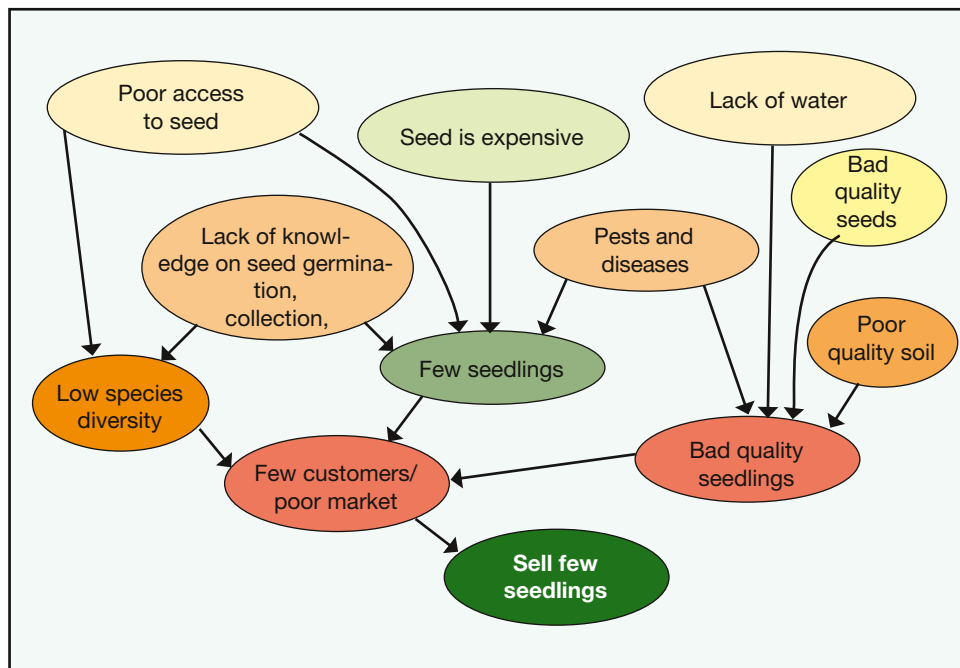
Poor access to seed

Seed is expensive

Lack of water

Bad quality seeds

Lack of knowledge on seed germination, collection,

Pests and diseases

Poor quality soil

Low species diversity

Few seedlings

Bad quality seedlings

Few customers/ poor market

Sell few seedlings